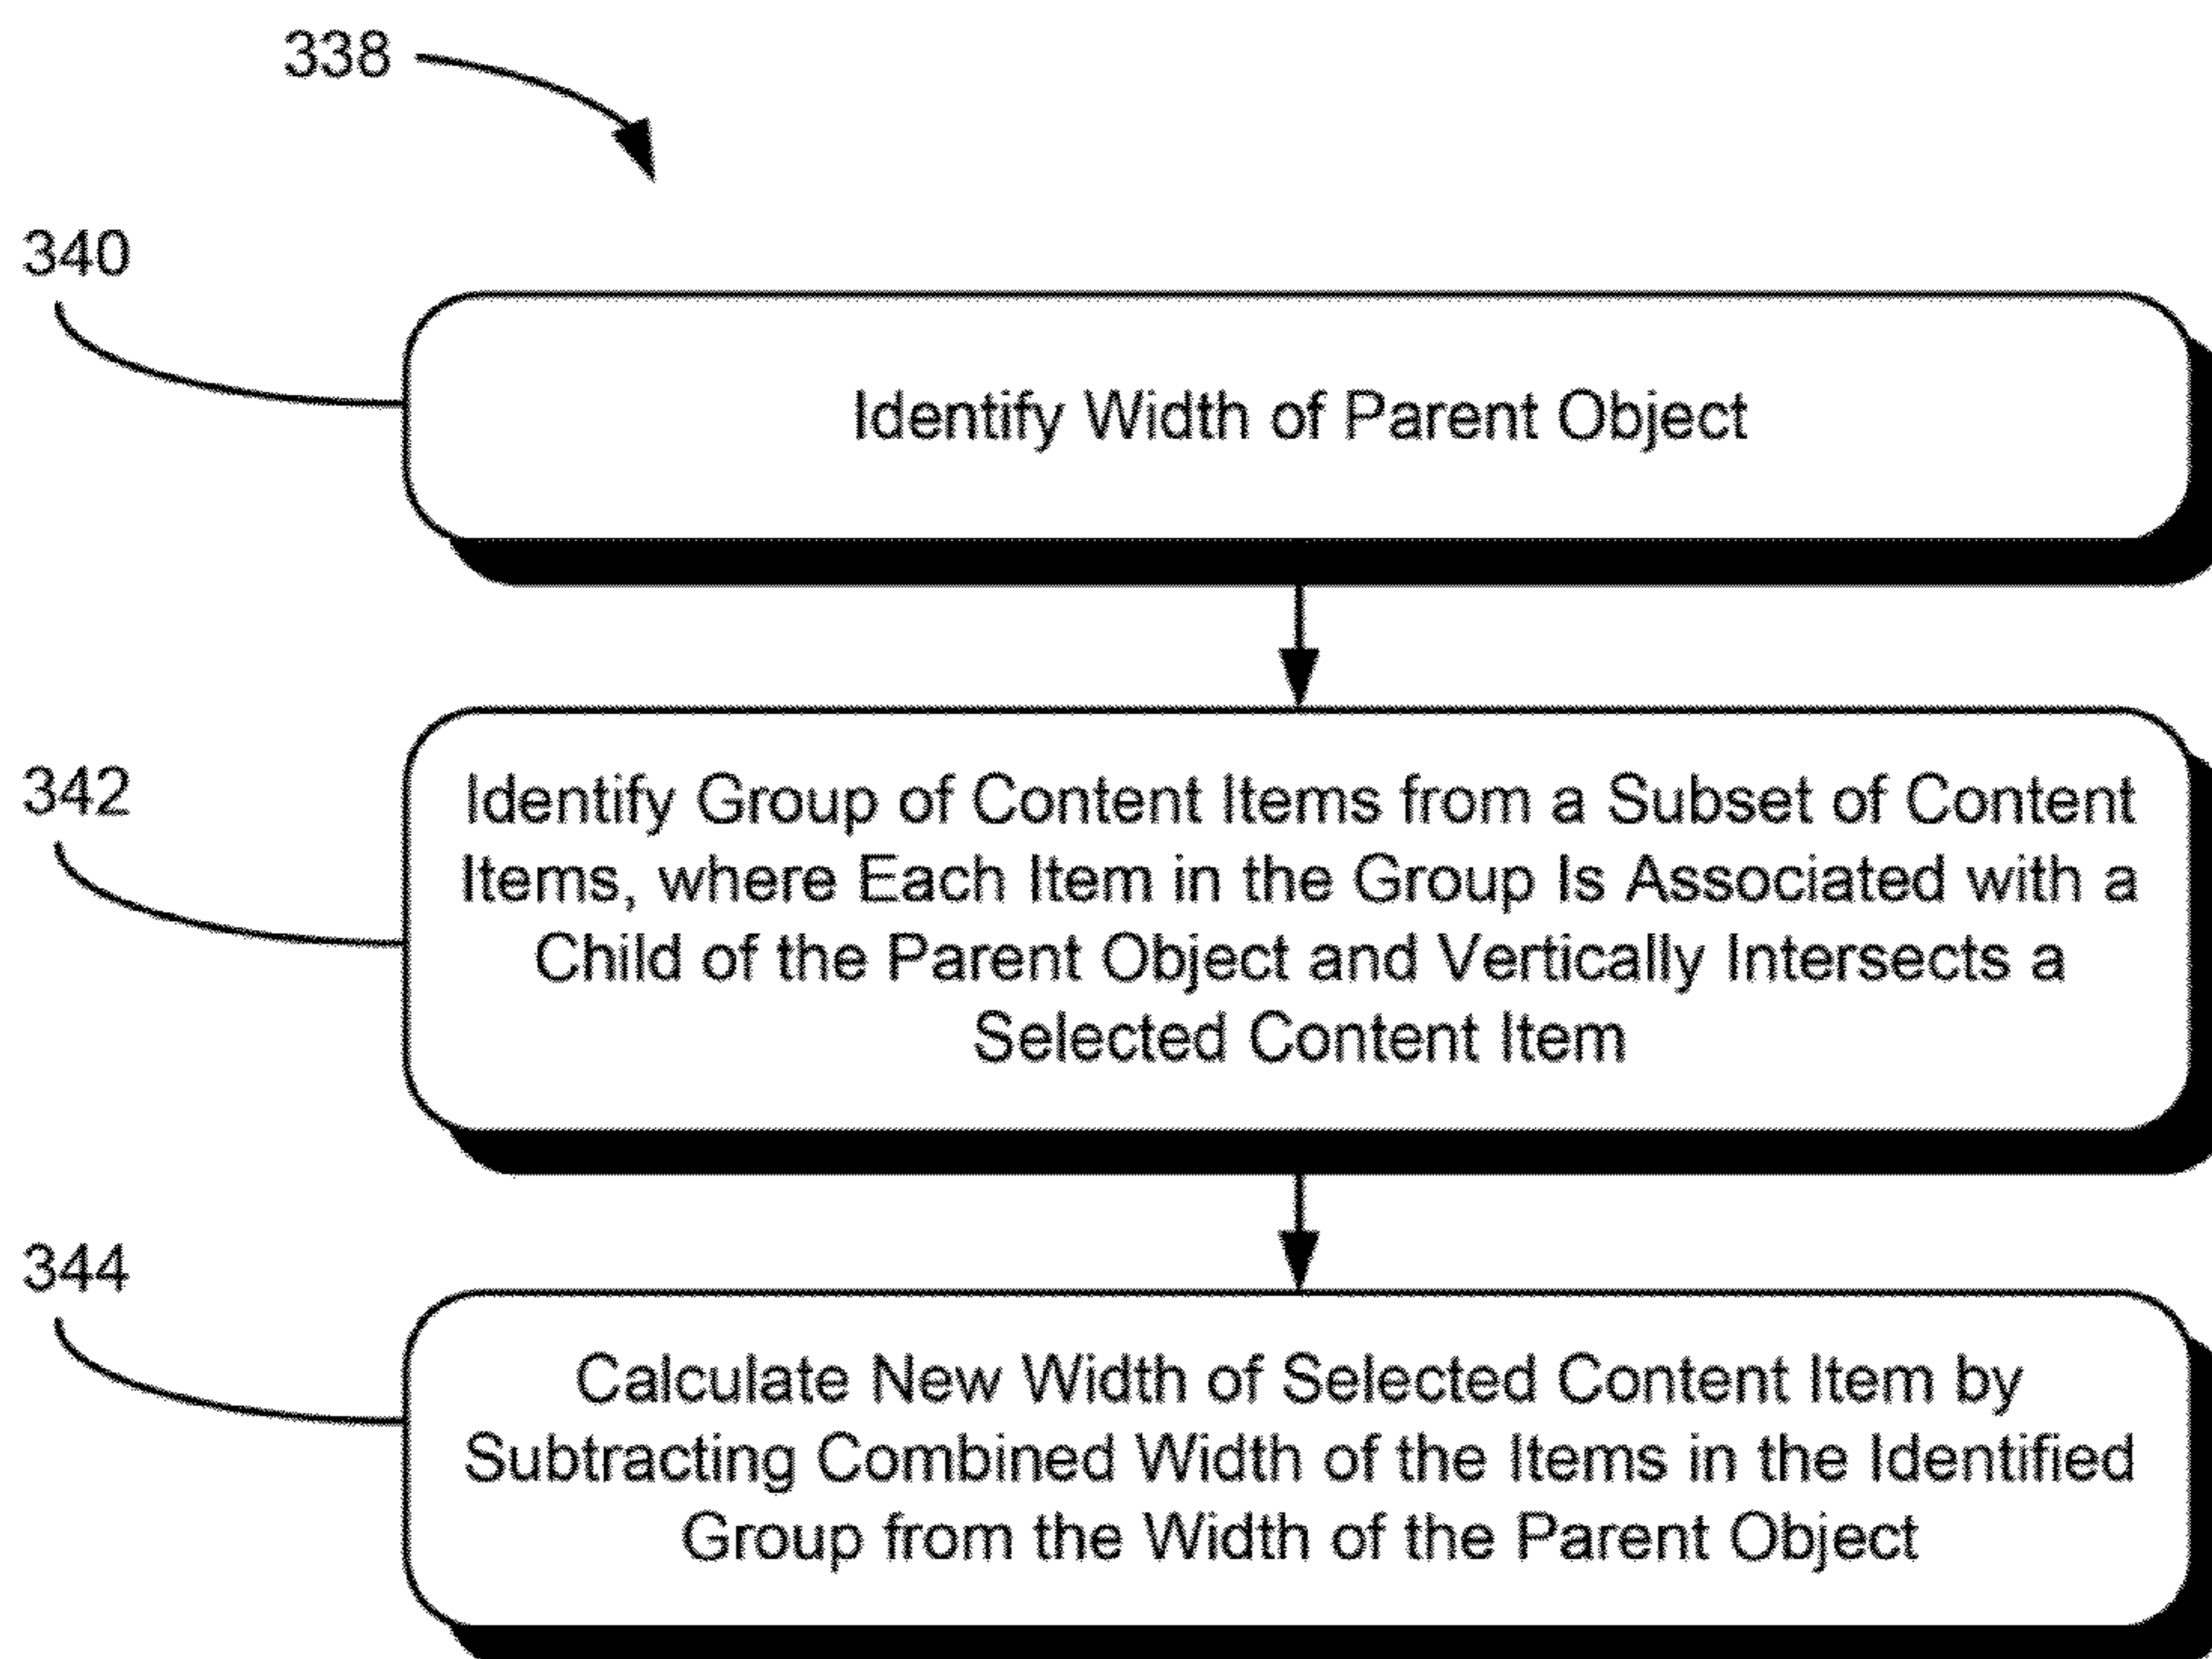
338

340

Identify Width of Parent Object

342

Identify Group of Content Items from a Subset of Content Items, where Each Item in the Group Is Associated with a Child of the Parent Object and Vertically Intersects a Selected Content Item

344

Calculate New Width of Selected Content Item by Subtracting Combined Width of the Items in the Identified Group from the Width of the Parent Object